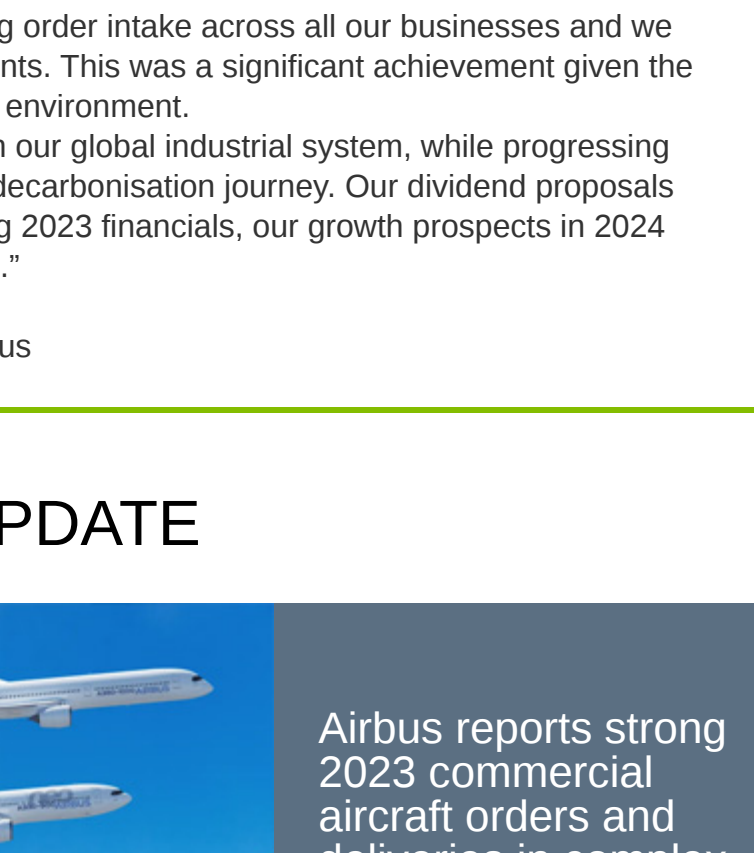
g order intake across all our businesses and we nts. This was a significant achievement given the environment.
n our global industrial system, while progressing decarbonisation journey. Our dividend proposals g 2023 financials, our growth prospects in 2024 ."

us

PDATE

Airbus reports strong 2023 commercial aircraft orders and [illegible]